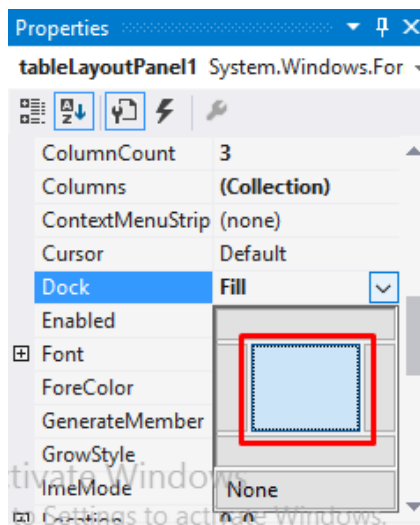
Properties

tableLayoutPanel1 System.Windows.For

| | |
|---|---|
| ColumnCount | 3 |
| Columns | (Collection) |
| ContextMenuStrip | (none) |
| Cursor | Default |
| Dock | Fill |
| Enabled | |
| ⊞ Font | |
| ForeColor | |
| GenerateMember | |
| GrowStyle | |
| ImeMode | None |
| ⊞ Location | 0, 0 |

Activate Windows
Go to Settings to activate Windows.